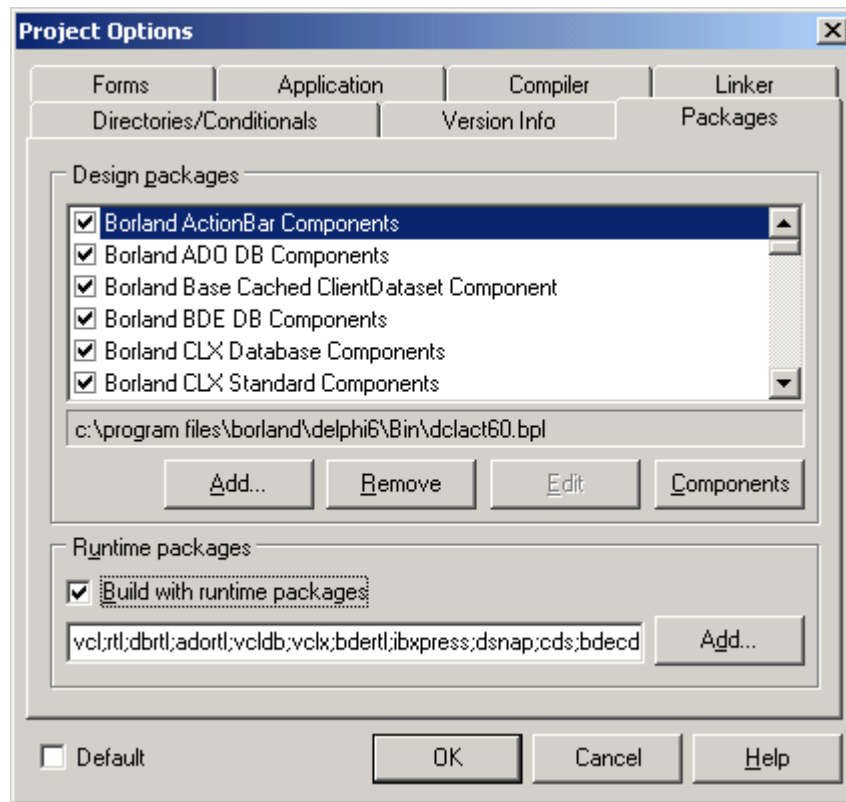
Project Options

Forms
Application
Compiler
Linker
Directories/Conditionals
Version Info
Packages

Design packages

Borland ActionBar Components
Borland ADO DB Components
Borland Base Cached ClientDataset Component
Borland BDE DB Components
Borland CLX Database Components
Borland CLX Standard Components

c:\program files\borland\delphi6\Bin\dclact60.bpl

Add...
Remove
Edit
Components

Runtime packages

Build with runtime packages

vcl;rtl;dbrtl;adortl;vcldb;vclx;bdertl;ibxpress;dsnap;cds;bdecd

Add...

Default
OK
Cancel
Help